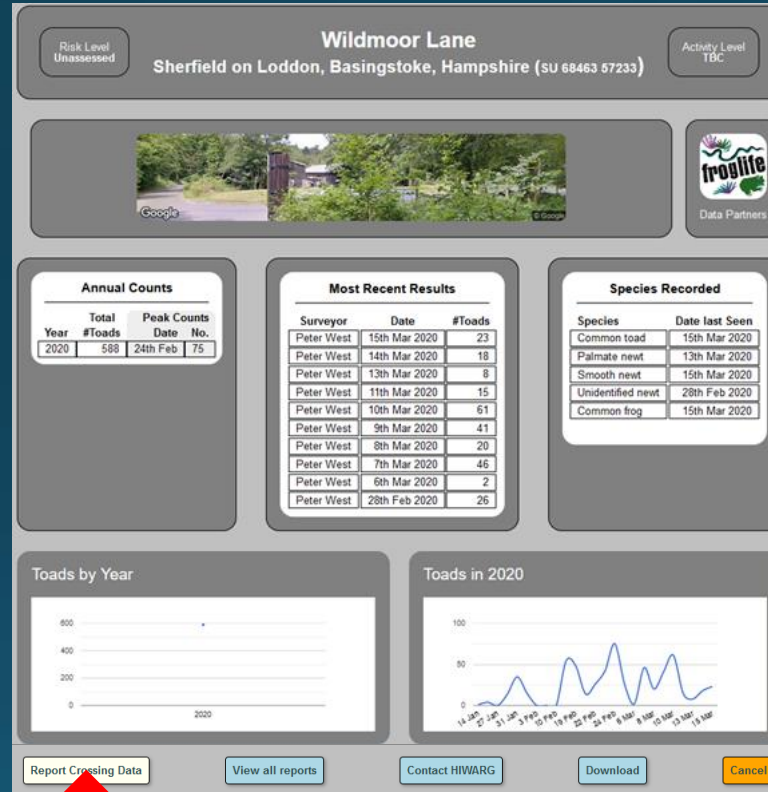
Risk Level
Unassessed

Wildmoor Lane
Sherfield on Loddon, Basingstoke, Hampshire (SU 68463 57233)

Activity Level
TBC

Google

© Google

froglife
Data Partners

Annual Counts

| Year | Total #Toads | Peak Counts Date | No. |
|---|---|---|---|
| 2020 | 588 | 24th Feb | 75 |

Most Recent Results

| Surveyor | Date | #Toads |
|---|---|---|
| Peter West | 15th Mar 2020 | 23 |
| Peter West | 14th Mar 2020 | 18 |
| Peter West | 13th Mar 2020 | 8 |
| Peter West | 11th Mar 2020 | 15 |
| Peter West | 10th Mar 2020 | 61 |
| Peter West | 9th Mar 2020 | 41 |
| Peter West | 8th Mar 2020 | 20 |
| Peter West | 7th Mar 2020 | 46 |
| Peter West | 6th Mar 2020 | 2 |
| Peter West | 28th Feb 2020 | 26 |

Species Recorded

| Species | Date last Seen |
|---|---|
| Common toad | 15th Mar 2020 |
| Palmate newt | 13th Mar 2020 |
| Smooth newt | 15th Mar 2020 |
| Unidentified newt | 28th Feb 2020 |
| Common frog | 15th Mar 2020 |

Toads by Year

600
400
200
0
2020

Toads in 2020

100
50
0
14 Jan 27 Jan 31 Jan 3 Feb 10 Feb 19 Feb 22 Feb 24 Feb 6 Mar 8 Mar 10 Mar 13 Mar 15 Mar

Report Crossing Data
View all reports
Contact HIWARG
Download
Cancel